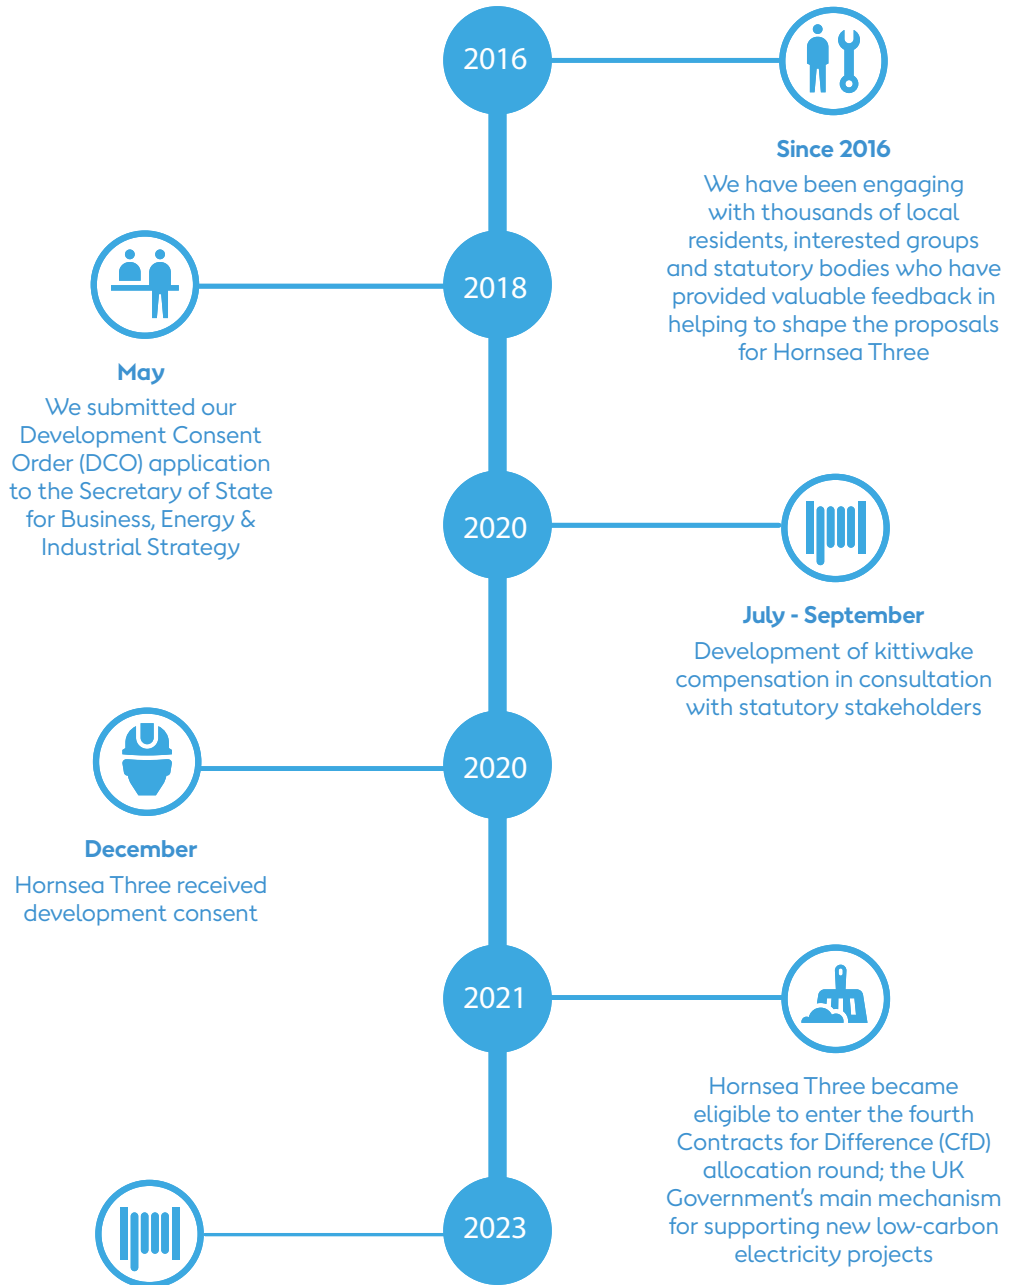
2016

Since 2016
We have been engaging with thousands of local residents, interested groups and statutory bodies who have provided valuable feedback in helping to shape the proposals for Hornsea Three

2018

May
We submitted our Development Consent Order (DCO) application to the Secretary of State for Business, Energy & Industrial Strategy

2020

July - September
Development of kittiwake compensation in consultation with statutory stakeholders

2020

December
Hornsea Three received development consent

2021

Hornsea Three became eligible to enter the fourth Contracts for Difference (CfD) allocation round; the UK Government's main mechanism for supporting new low-carbon electricity projects

2023